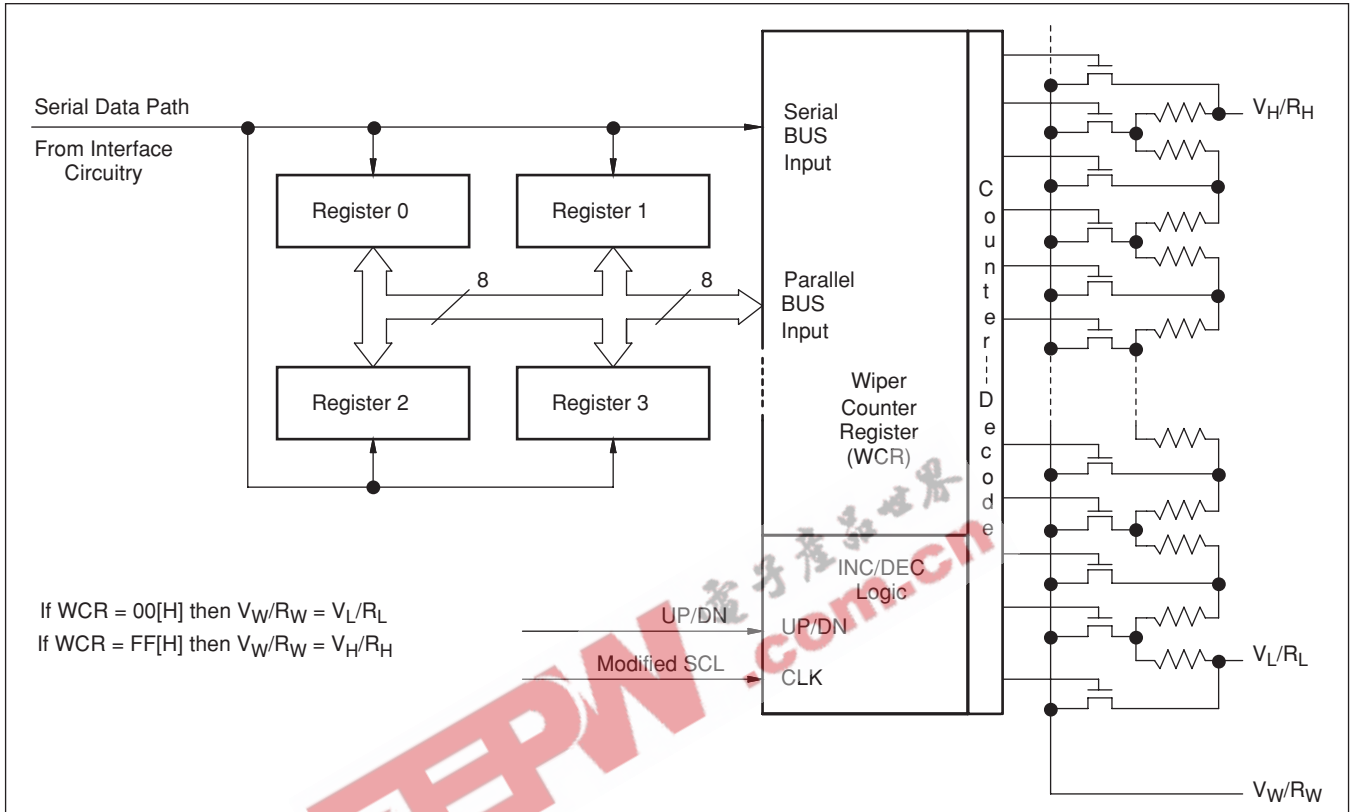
Serial Data Path

From Interface Circuitry

Register 0

Register 1

8

8

Register 2

Register 3

Serial BUS Input

Parallel BUS Input

Wiper Counter Register (WCR)

INC/DEC Logic

UP/DN

CLK

C o u n t e r D e c o d e

$V_H/R_H$

$V_L/R_L$

$V_W/R_W$

If WCR = 00[H] then $V_W/R_W = V_L/R_L$

If WCR = FF[H] then $V_W/R_W = V_H/R_H$

UP/DN

Modified SCL

电子产品世界

EEPW .com.cn